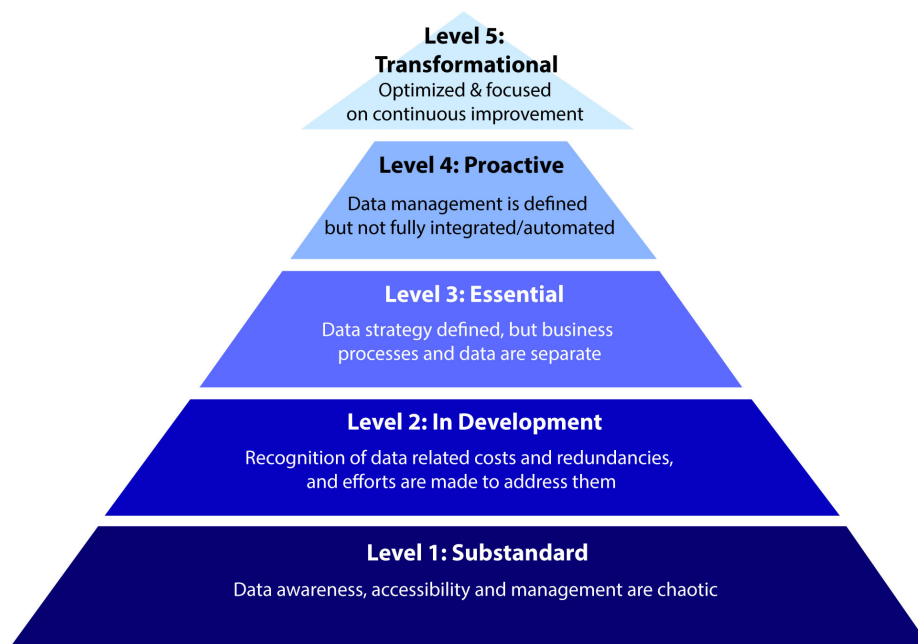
Level 5: Transformational
Optimized & focused on continuous improvement

Level 4: Proactive
Data management is defined but not fully integrated/automated

Level 3: Essential
Data strategy defined, but business processes and data are separate

Level 2: In Development
Recognition of data related costs and redundancies, and efforts are made to address them

Level 1: Substandard
Data awareness, accessibility and management are chaotic